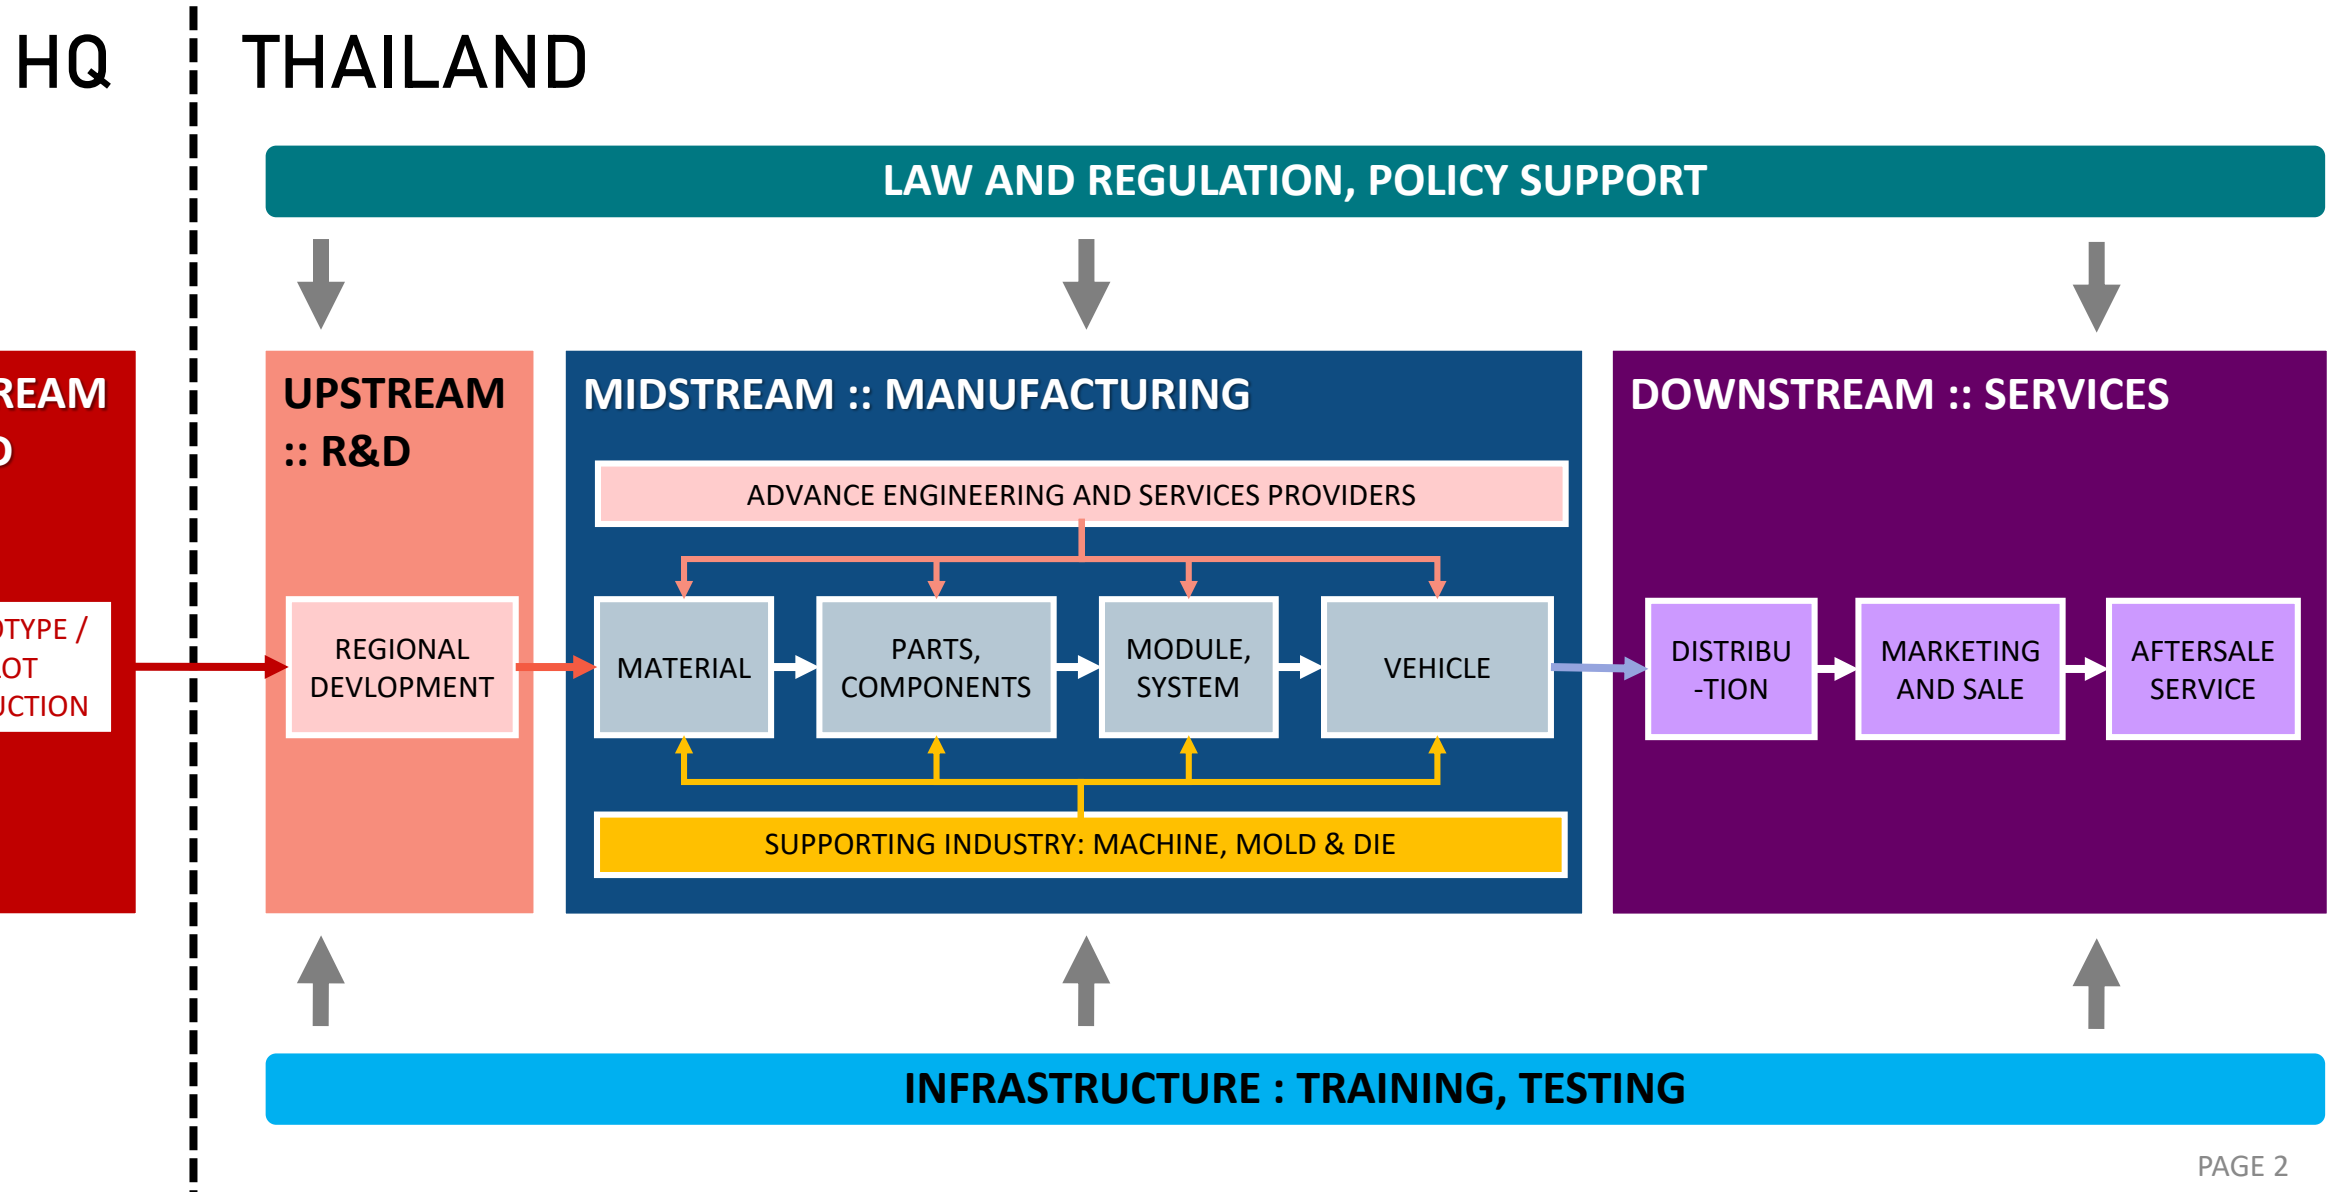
HQ

THAILAND

LAW AND REGULATION, POLICY SUPPORT

REAM
D

OTYPE /
LOT
UCTION

UPSTREAM :: R&D

REGIONAL DEVLOPMENT

MIDSTREAM :: MANUFACTURING

ADVANCE ENGINEERING AND SERVICES PROVIDERS

MATERIAL

PARTS, COMPONENTS

MODULE, SYSTEM

VEHICLE

SUPPORTING INDUSTRY: MACHINE, MOLD & DIE

DOWNSTREAM :: SERVICES

DISTRIBU -TION

MARKETING AND SALE

AFTERSALE SERVICE

INFRASTRUCTURE : TRAINING, TESTING

PAGE 2